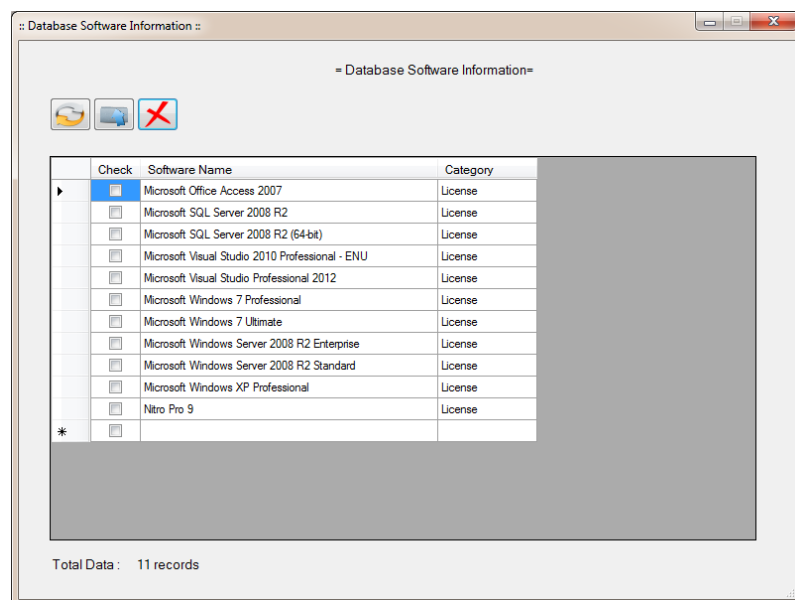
:: Database Software Information ::

= Database Software Information=

| | Check | Software Name | Category |
|---|---|---|---|
| ▶ | | Microsoft Office Access 2007 | License |
| | | Microsoft SQL Server 2008 R2 | License |
| | | Microsoft SQL Server 2008 R2 (64-bit) | License |
| | | Microsoft Visual Studio 2010 Professional - ENU | License |
| | | Microsoft Visual Studio Professional 2012 | License |
| | | Microsoft Windows 7 Professional | License |
| | | Microsoft Windows 7 Ultimate | License |
| | | Microsoft Windows Server 2008 R2 Enterprise | License |
| | | Microsoft Windows Server 2008 R2 Standard | License |
| | | Microsoft Windows XP Professional | License |
| | | Nitro Pro 9 | License |
| * | | | |

Total Data : 11 records